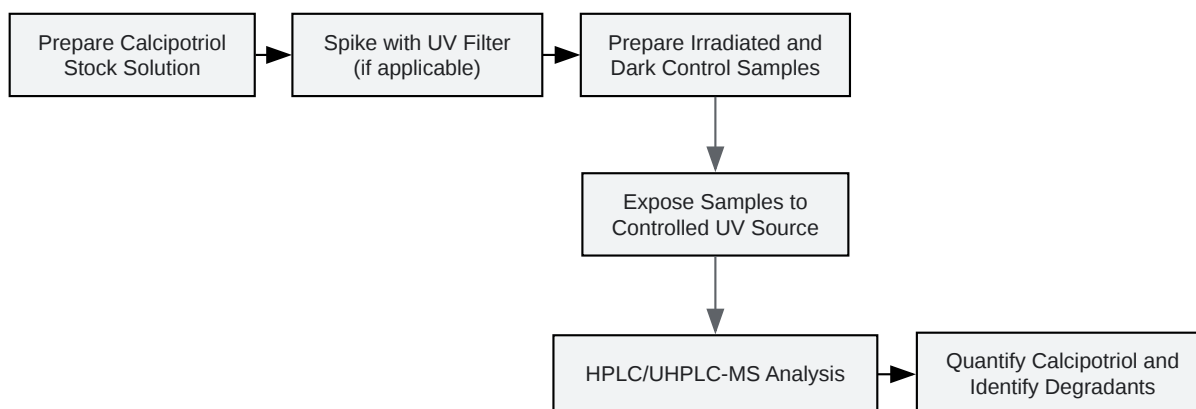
Prepare Calcipotriol Stock Solution

Spike with UV Filter (if applicable)

Prepare Irradiated and Dark Control Samples

Expose Samples to Controlled UV Source

HPLC/UHPLC-MS Analysis

Quantify Calcipotriol and Identify Degradants